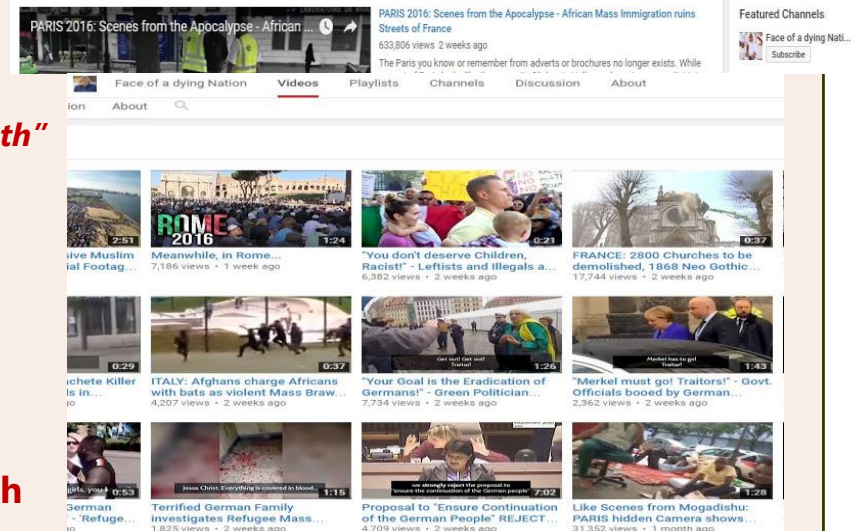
PARIS 2016: Scenes from the Apocalypse - African ...

PARIS 2016: Scenes from the Apocalypse - African Mass Immigration ruins Streets of France

633,806 views 2 weeks ago

The Paris you know or remember from adverts or brochures no longer exists. While

Featured Channels

Face of a dying Nati...

Subscribe

th"

h

Face of a dying Nation Videos Playlists Channels Discussion About

ion About

2:51
sive Muslim
ial Footag...

ROME 2016
1:24
Meanwhile, in Rome...
7,186 views • 1 week ago

0:21
"You don't deserve Children, Racist!" - Leftists and Illegals a...
6,382 views • 2 weeks ago

0:37
FRANCE: 2800 Churches to be demolished, 1868 Neo Gothic...
17,744 views • 2 weeks ago

0:29
chete Killer
s in...

0:37
ITALY: Afghans charge Africans with bats as violent Mass Braw...
4,207 views • 2 weeks ago

Get out! Get out! Traitor!
1:26
"Your Goal is the Eradication of Germans!" - Green Politician...
7,734 views • 2 weeks ago

Merkel has to go! Traitors!
1:43
"Merkel must go! Traitors!" - Govt. Officials booed by German...
2,362 views • 2 weeks ago

girls, you
0:53
German
- "Refuge...

Jesus Christ. Everything is covered in blood...
1:15
Terrified German Family investigates Refugee Mass...
1,825 views • 2 weeks ago

we strongly reject the proposal to "ensure the continuation of the German people"
7:02
Proposal to "Ensure Continuation of the German People" REJECT...
4,709 views • 2 weeks ago

1:28
Like Scenes from Mogadishu: PARIS hidden Camera shows...
31,352 views • 1 month ago